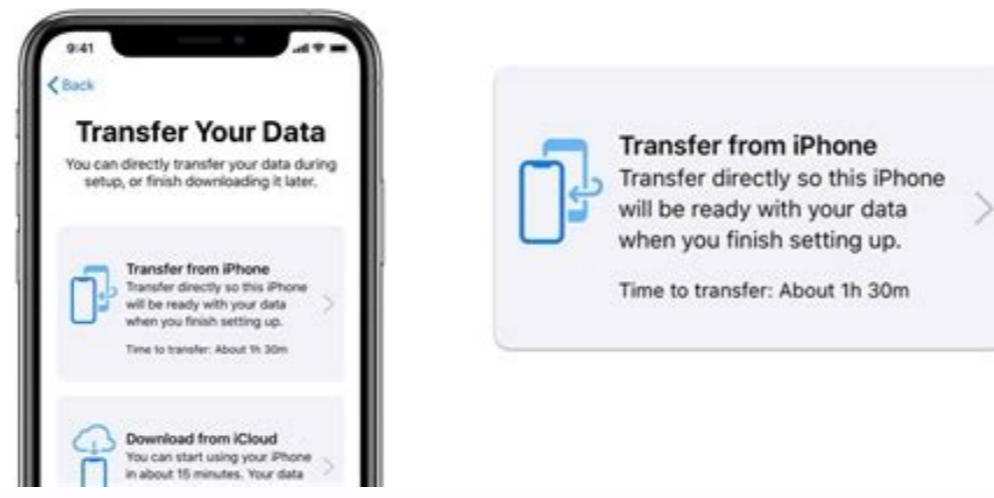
9:41

Back

Transfer Your Data

You can directly transfer your data during setup, or finish downloading it later.

Transfer from iPhone
Transfer directly so this iPhone will be ready with your data when you finish setting up.

Time to transfer: About 1h 30m

Download from iCloud
You can start using your iPhone in about 15 minutes. Your data

Transfer from iPhone
Transfer directly so this iPhone will be ready with your data when you finish setting up.

Time to transfer: About 1h 30m